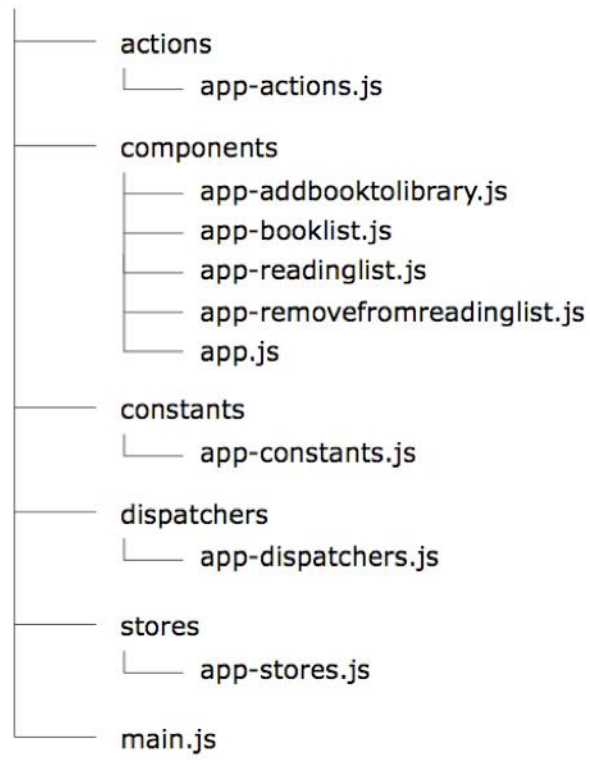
actions
app-actions.js
components
app-addbooktolibrary.js
app-booklist.js
app-readinglist.js
app-removefromreadinglist.js
app.js
constants
app-constants.js
dispatchers
app-dispatchers.js
stores
app-stores.js
main.js